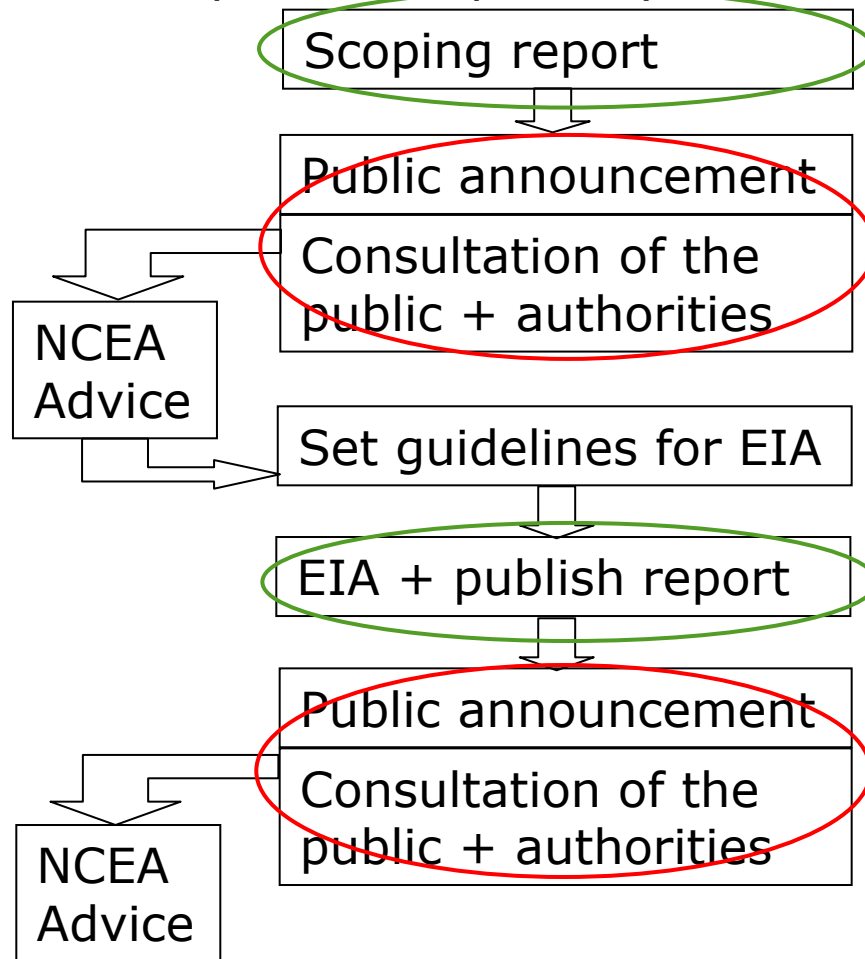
Scoping report

Public announcement

Consultation of the public + authorities

NCEA Advice

Set guidelines for EIA

EIA + publish report

Public announcement

Consultation of the public + authorities

NCEA Advice